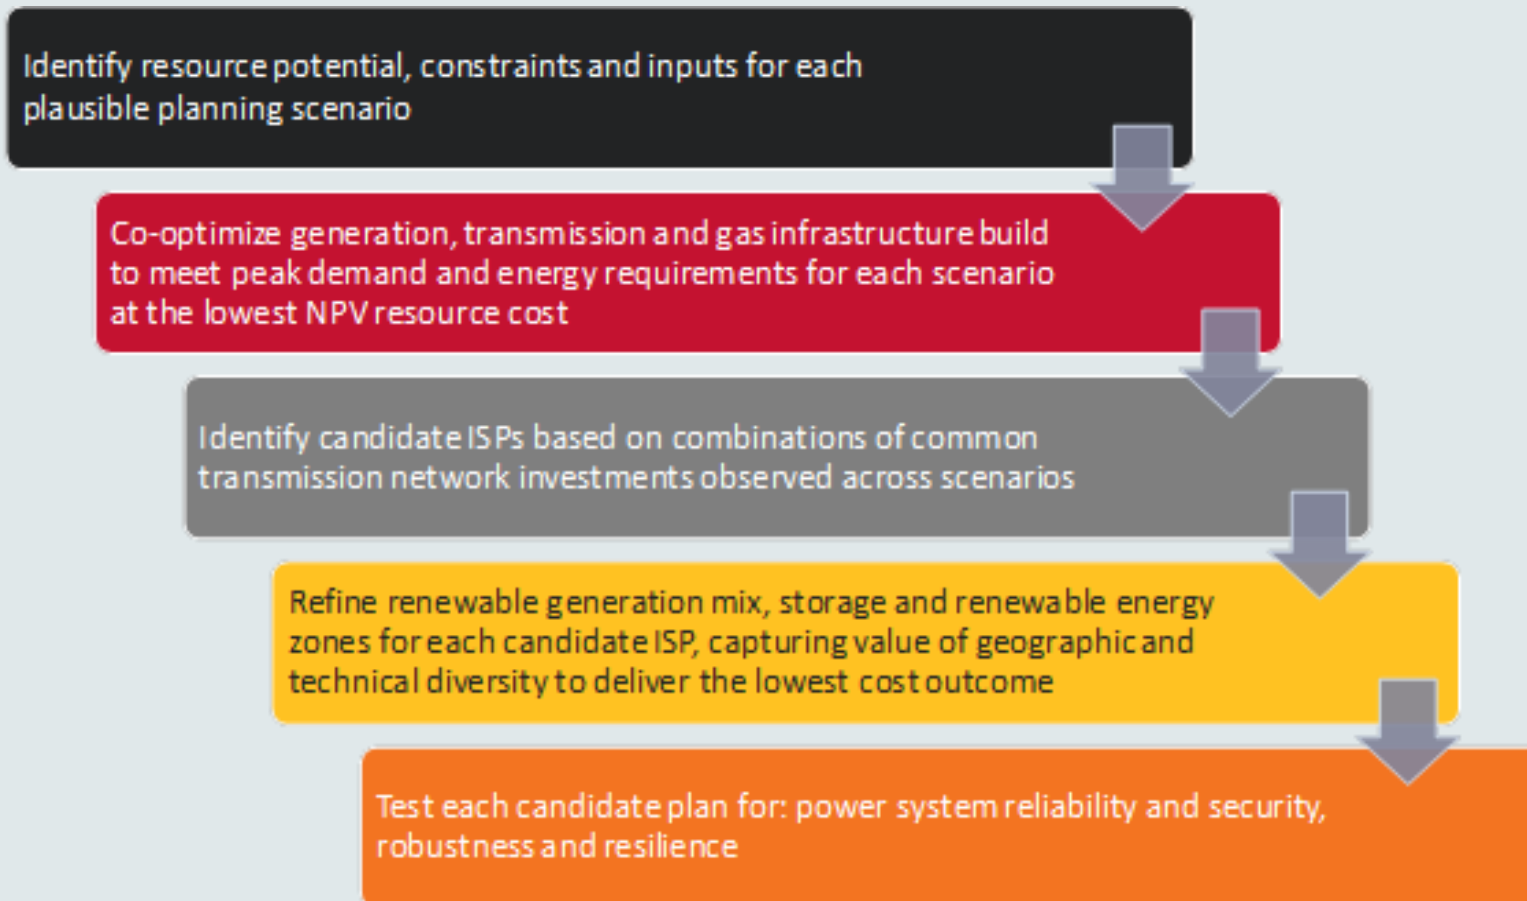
Identify resource potential, constraints and inputs for each plausible planning scenario

Co-optimize generation, transmission and gas infrastructure build to meet peak demand and energy requirements for each scenario at the lowest NPV resource cost

Identify candidate ISPs based on combinations of common transmission network investments observed across scenarios

Refine renewable generation mix, storage and renewable energy zones for each candidate ISP, capturing value of geographic and technical diversity to deliver the lowest cost outcome

Test each candidate plan for: power system reliability and security, robustness and resilience